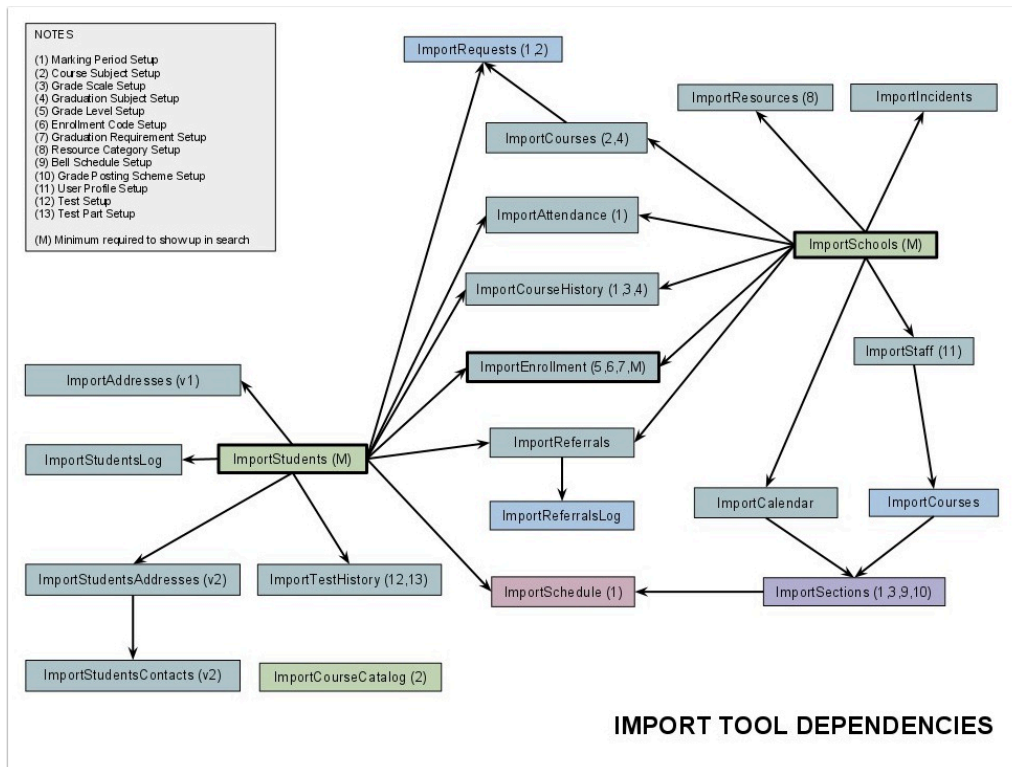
NOTES

(1) Marking Period Setup
(2) Course Subject Setup
(3) Grade Scale Setup
(4) Graduation Subject Setup
(5) Grade Level Setup
(6) Enrollment Code Setup
(7) Graduation Requirement Setup
(8) Resource Category Setup
(9) Bell Schedule Setup
(10) Grade Posting Scheme Setup
(11) User Profile Setup
(12) Test Setup
(13) Test Part Setup

(M) Minimum required to show up in search

ImportRequests (1,2)

ImportResources (8)

ImportIncidents

ImportCourses (2,4)

ImportAttendance (1)

ImportSchools (M)

ImportCourseHistory (1,3,4)

ImportStaff (11)

ImportEnrollment (5,6,7,M)

ImportAddresses (v1)

ImportReferrals

ImportStudentsLog

ImportStudents (M)

ImportReferralsLog

ImportCalendar

ImportCourses

ImportStudentsAddresses (v2)

ImportTestHistory (12,13)

ImportSchedule (1)

ImportSections (1,3,9,10)

ImportStudentsContacts (v2)

ImportCourseCatalog (2)

IMPORT TOOL DEPENDENCIES